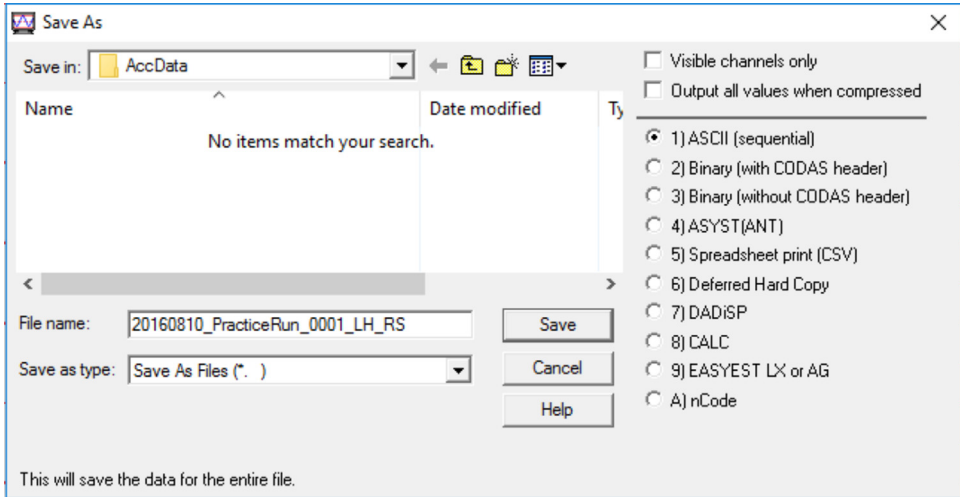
Save As

Save in: AccData

Name
Date modified
Ty

No items match your search.

File name: 20160810_PracticeRun_0001_LH_RS
Save
Save as type: Save As Files (*. )
Cancel
Help

Visible channels only
Output all values when compressed

1) ASCII (sequential)
2) Binary (with CODAS header)
3) Binary (without CODAS header)
4) ASYST(ANT)
5) Spreadsheet print (CSV)
6) Deferred Hard Copy
7) DADiSP
8) CALC
9) EASYEST LX or AG
A) nCode

This will save the data for the entire file.